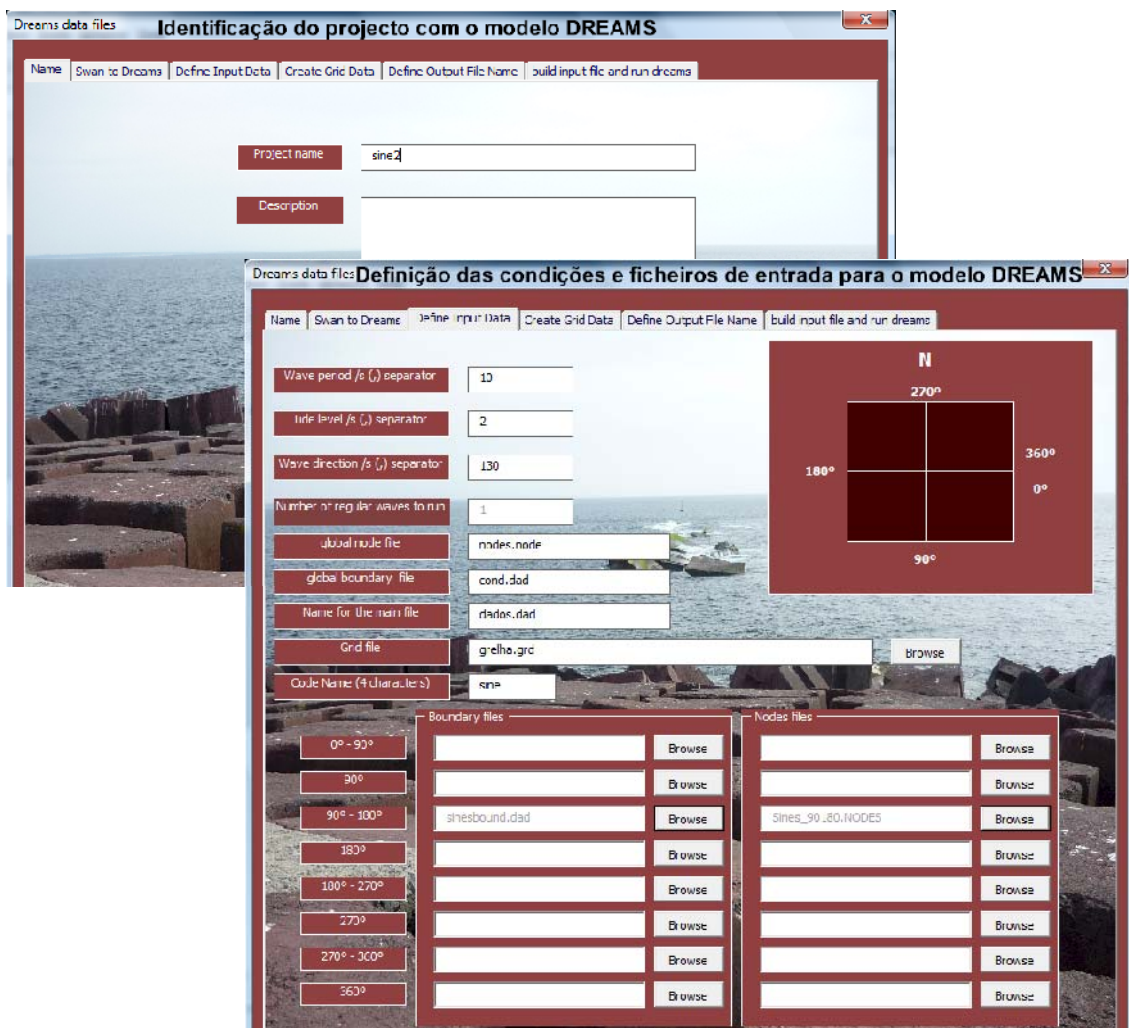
Dreams data files

Identificação do projecto com o modelo DREAMS

Name | Swan to Dreams | Define Input Data | Create Grid Data | Define Output File Name | build input file and run dreams

Project name

sine2

Description

Dreams data files

Definição das condições e ficheiros de entrada para o modelo DREAMS

Name | Swan to Dreams | Define Input Data | Create Grid Data | Define Output File Name | build input file and run dreams

Wave period /s (,) separator

10

tide level /s (,) separator

2

Wave direction /s (,) separator

130

Number of regular waves to run

1

global node file

nodes.node

global boundary file

cond.dad

Name for the main file

dados.dad

Grid file

grelha.grd

Browse

Code Name (4 characters)

sine

N

270º

180º

360º

0º

90º

Boundary files

Nodes files

0º - 90º

Browse

Browse

90º

Browse

Browse

90º - 180º

sinesbound.dad

Browse

Sines_90.80.NODES

Browse

180º

Browse

Browse

180º - 270º

Browse

Browse

270º

Browse

Browse

270º - 360º

Browse

Browse

360º

Browse

Browse